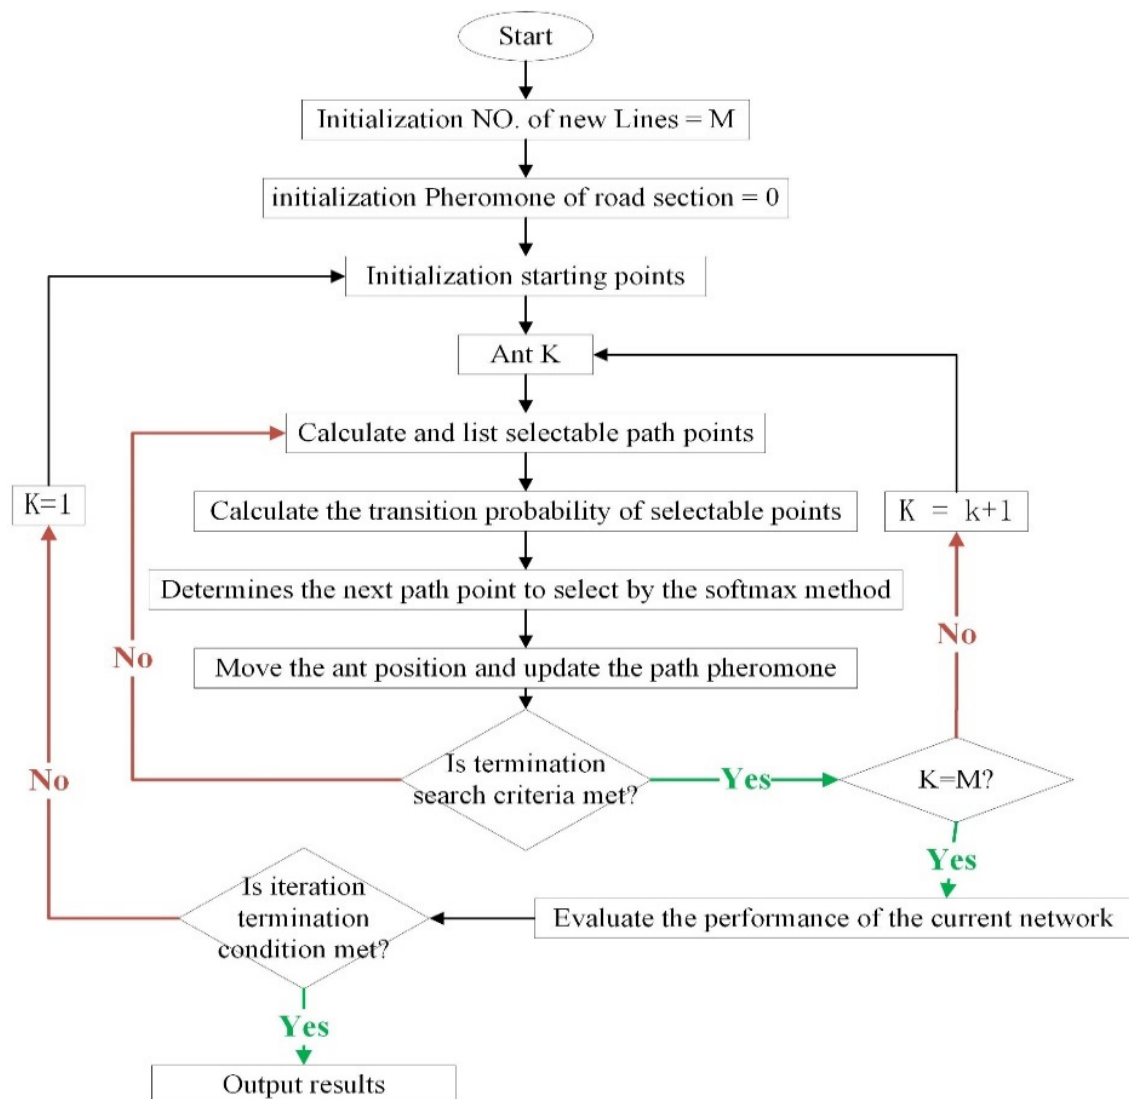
Start

Initialization NO. of new Lines = M

initialization Pheromone of road section = 0

Initialization starting points

Ant K

Calculate and list selectable path points

K=1

Calculate the transition probability of selectable points

K = k+1

Determines the next path point to select by the softmax method

No

No

Move the ant position and update the path pheromone

No

Is termination search criteria met?

Yes

K=M?

Yes

Is iteration termination condition met?

Evaluate the performance of the current network

Yes

Output results